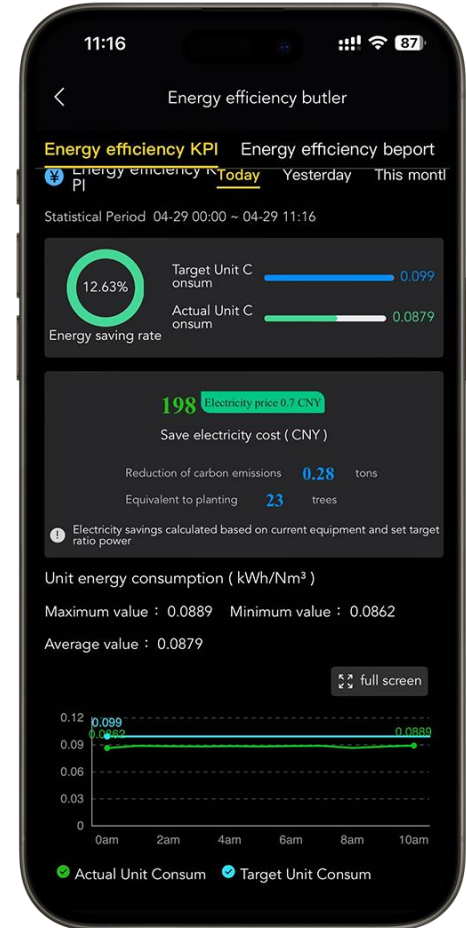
11:16 87

Energy efficiency butler

Energy efficiency KPI Energy efficiency beport

Energy efficiency KPI Today Yesterday This montl

Statistical Period 04-29 00:00 ~ 04-29 11:16

12.63%
Energy saving rate

Target Unit Consum 0.099
Actual Unit Consum 0.0879

198 Electricity price 0.7 CNY
Save electricity cost ( CNY )

Reduction of carbon emissions 0.28 tons
Equivalent to planting 23 trees

Electricity savings calculated based on current equipment and set target ratio power

Unit energy consumption ( kWh/Nm³ )

Maximum value : 0.0889 Minimum value : 0.0862

Average value : 0.0879

full screen

0.12
0.099
0.0862
0.0889
0.09
0.06
0.03
0
0am 2am 4am 6am 8am 10am

Actual Unit Consum Target Unit Consum